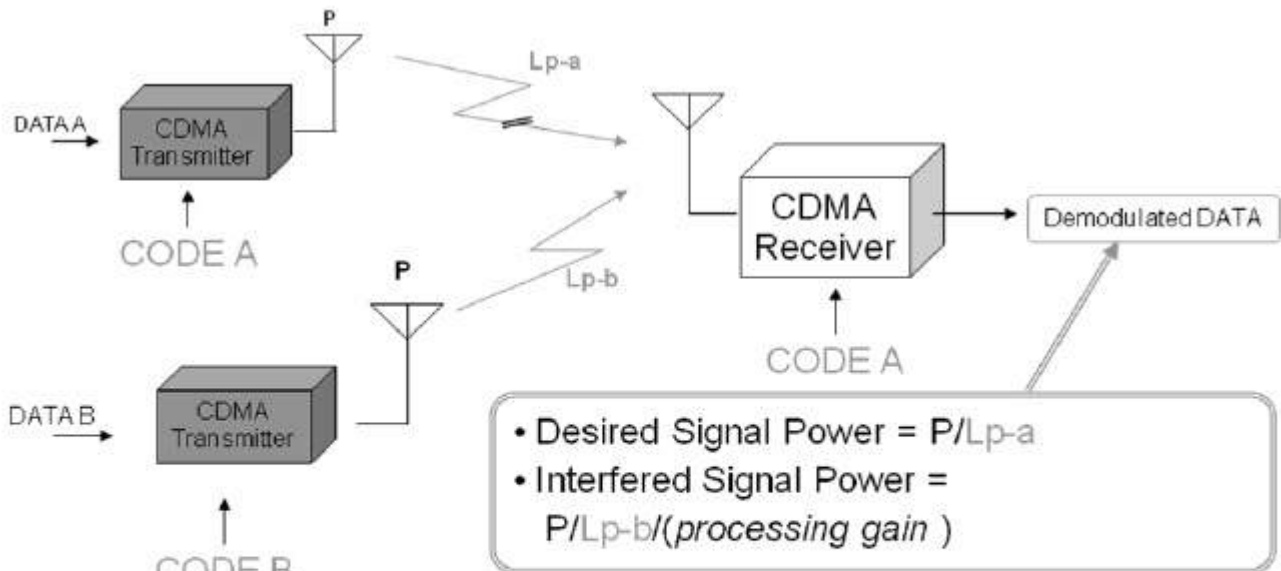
P

Lp-a

DATA A

CDMA Transmitter

CODE A

CDMA Receiver

Demodulated DATA

P

Lp-b

CODE A

DATA B

CDMA Transmitter

CODE B

• Desired Signal Power = P/Lp-a

• Interfered Signal Power = P/Lp-b/(*processing gain* )